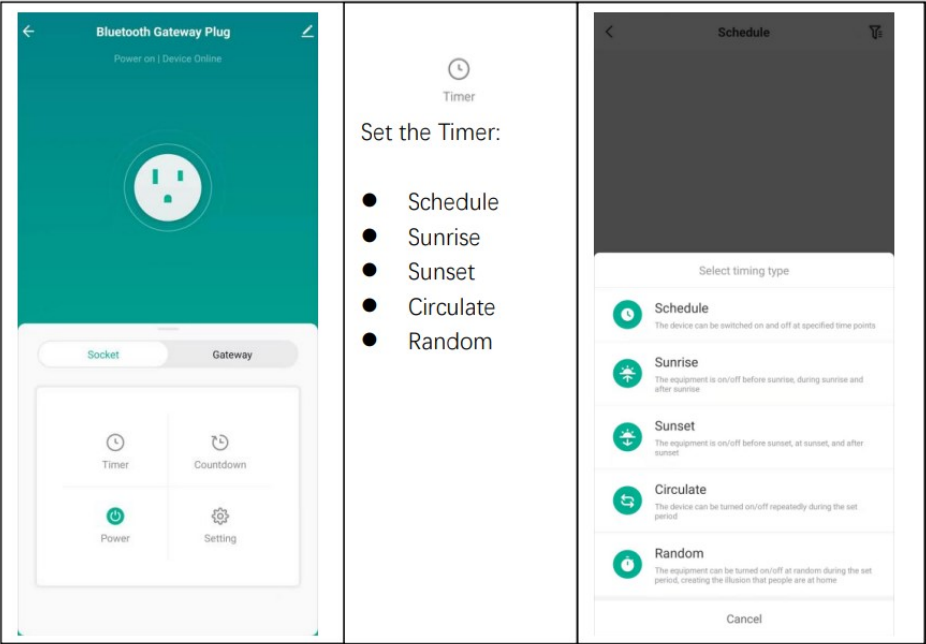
Bluetooth Gateway Plug

Power on | Device Online

Socket

Gateway

Timer

Countdown

Power

Setting

Timer

Set the Timer:

- Schedule
- Sunrise
- Sunset
- Circulate
- Random

Schedule

Select timing type

Schedule
The device can be switched on and off at specified time points

Sunrise
The equipment is on/off before sunrise, during sunrise and after sunrise

Sunset
The equipment is on/off before sunset, at sunset, and after sunset

Circulate
The device can be turned on/off repeatedly during the set period

Random
The equipment can be turned on/off at random during the set period, creating the illusion that people are at home

Cancel